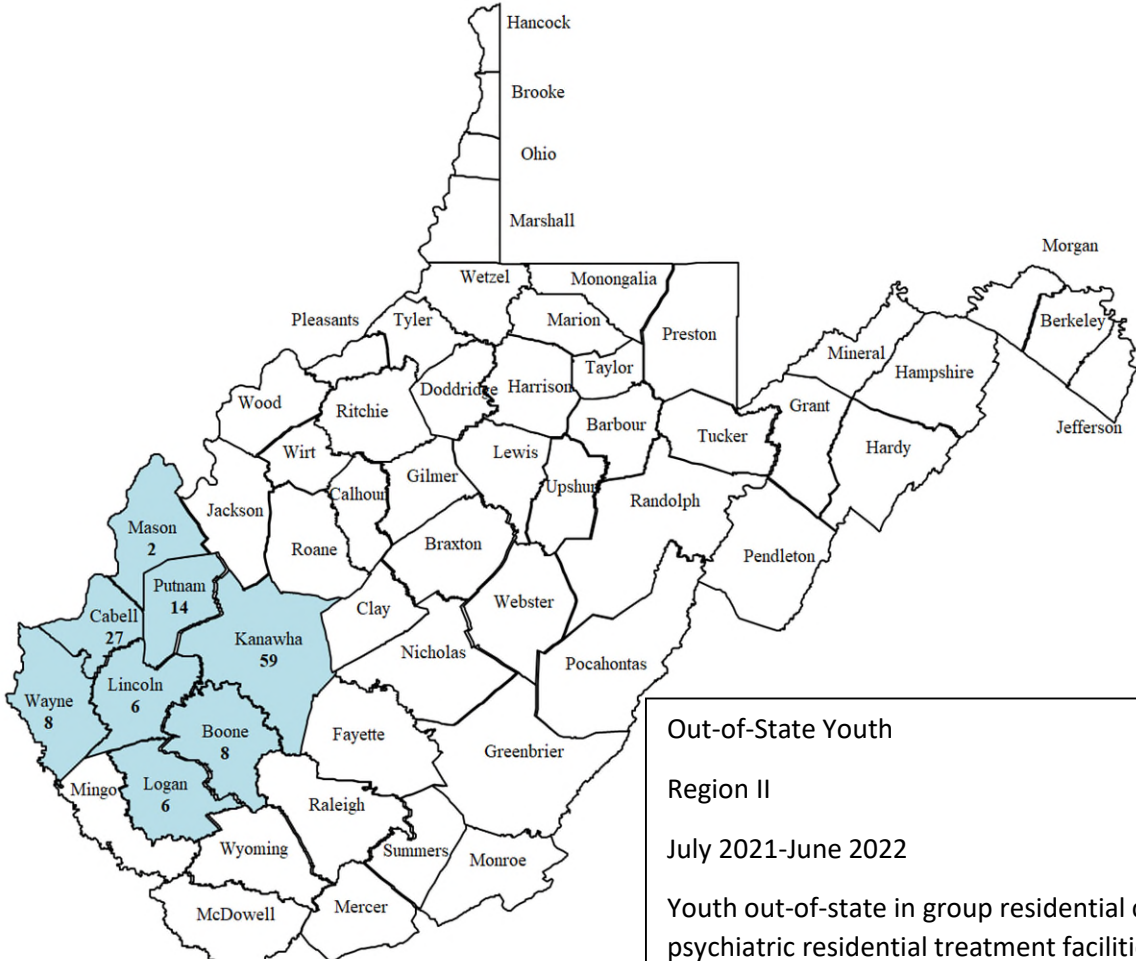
Hancock
Brooke
Ohio
Marshall
Morgan
Wetzel
Monongalia
Pleasants
Tyler
Marion
Preston
Berkeley
Mineral
Taylor
Hampshire
Wood
Ritchie
Doddridge
Harrison
Grant
Barbour
Jefferson
Tucker
Wirt
Lewis
Hardy
Gilmer
Calhoun
Upshur
Jackson
Randolph
Mason
2
Roane
Braxton
Putnam
14
Pendleton
Clay
Webster
Cabell
27
Kanawha
59
Nicholas
Pocahontas
Lincoln
6
Wayne
8
Boone
8
Fayette
Greenbrier
Logan
6
Mingo
Raleigh
Wyoming
Summers
Monroe
McDowell
Mercer

Out-of-State Youth

Region II

July 2021-June 2022

Youth out-of-state in group residential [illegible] psychiatric residential treatment faciliti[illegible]